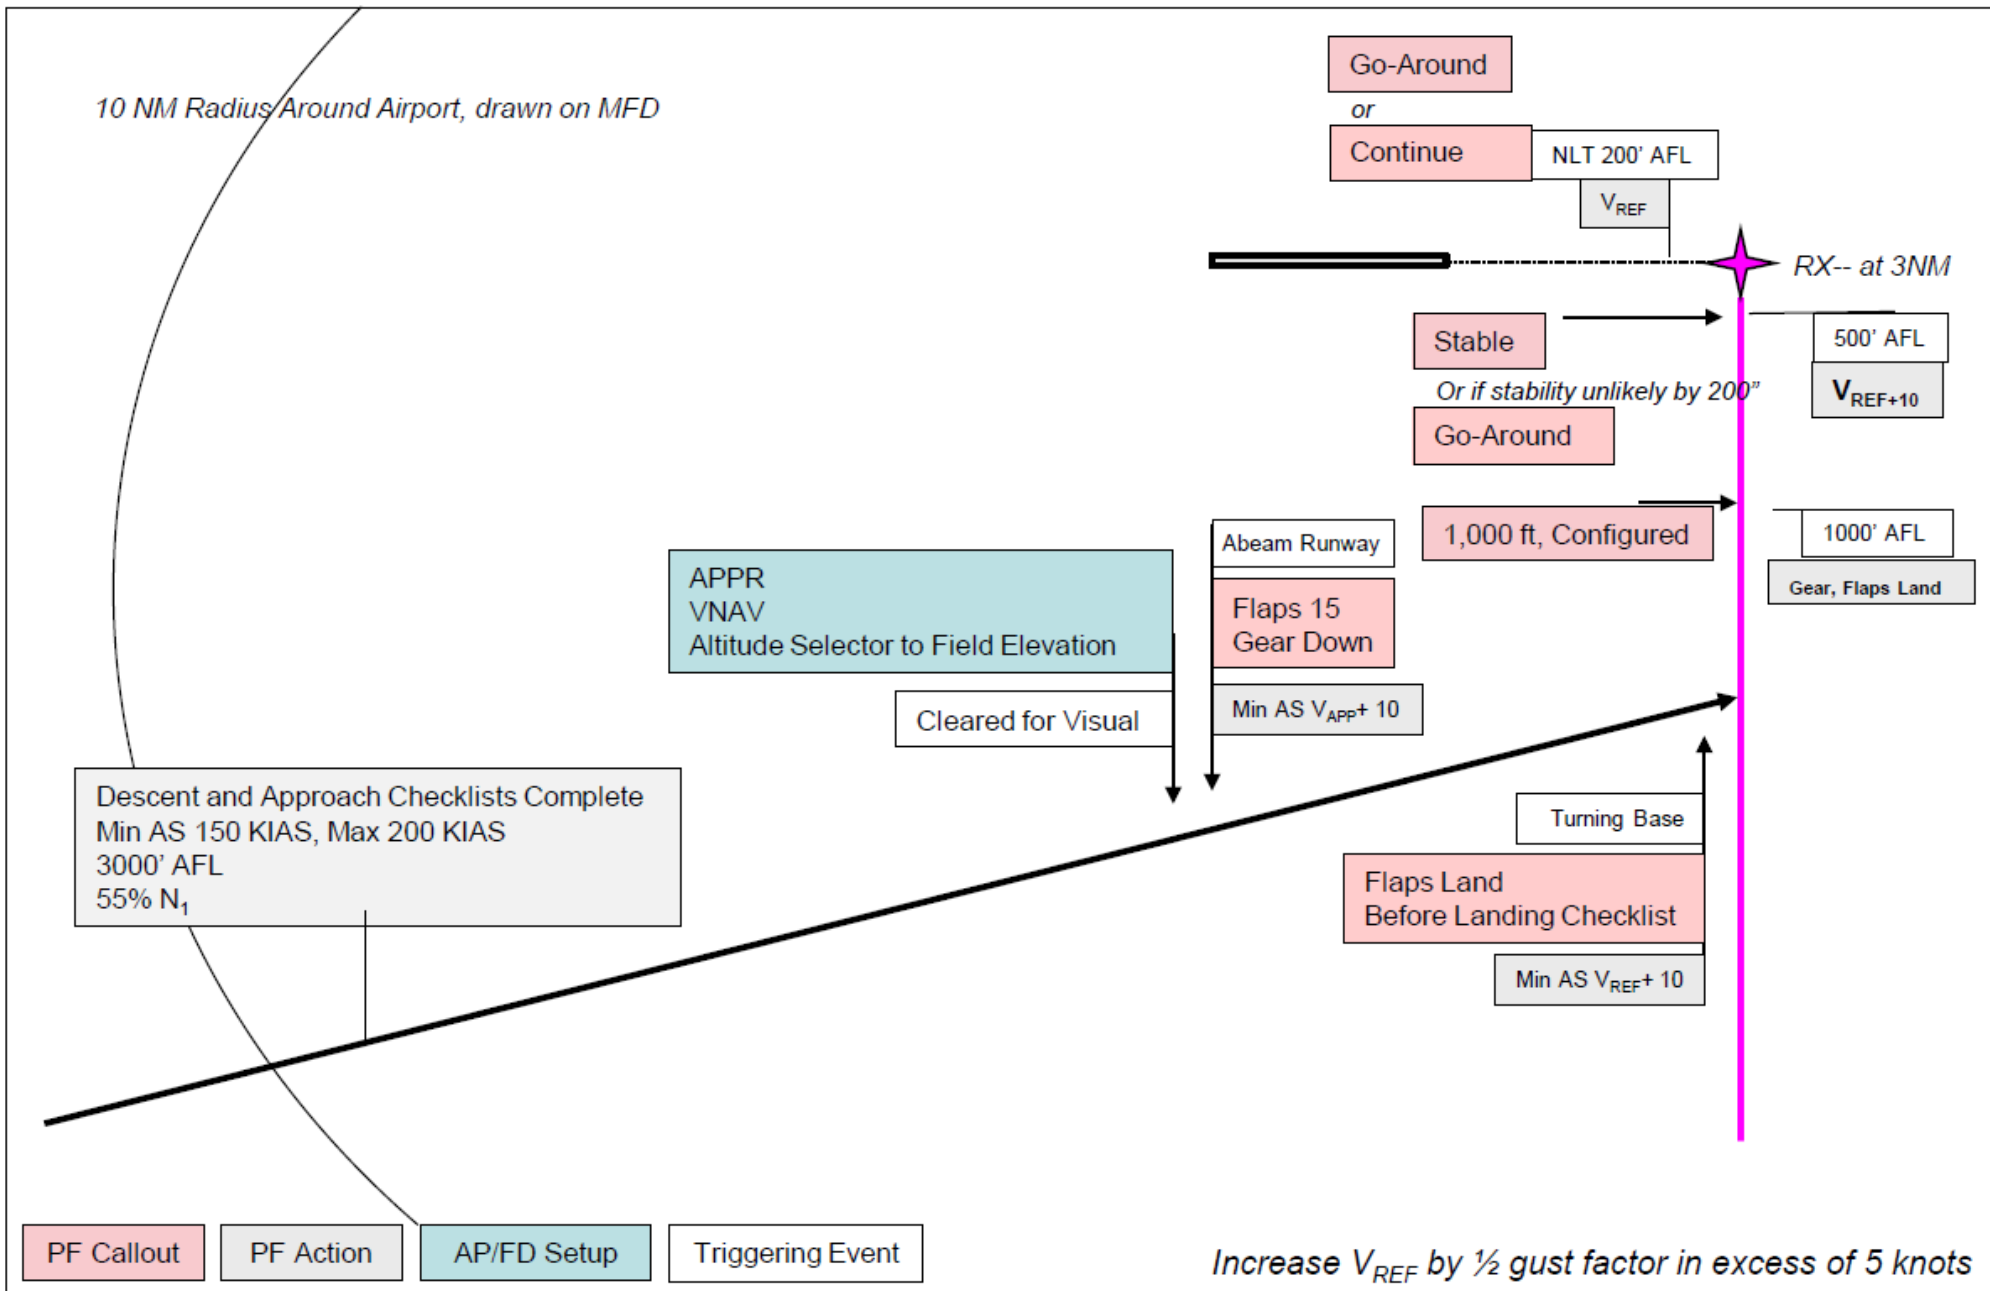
10 NM Radius Around Airport, drawn on MFD

Go-Around

or

Continue

NLT 200' AFL

$V_{REF}$

RX-- at 3NM

Stable

500' AFL

$V_{REF+10}$

Or if stability unlikely by 200"

Go-Around

1,000 ft, Configured

1000' AFL

Gear, Flaps Land

Abeam Runway

Flaps 15
Gear Down

Min AS $V_{APP}$+ 10

APPR
VNAV
Altitude Selector to Field Elevation

Cleared for Visual

Descent and Approach Checklists Complete
Min AS 150 KIAS, Max 200 KIAS
3000' AFL
55% $N_1$

Turning Base

Flaps Land
Before Landing Checklist

Min AS $V_{REF}$+ 10

PF Callout

PF Action

AP/FD Setup

Triggering Event

Increase $V_{REF}$ by ½ gust factor in excess of 5 knots